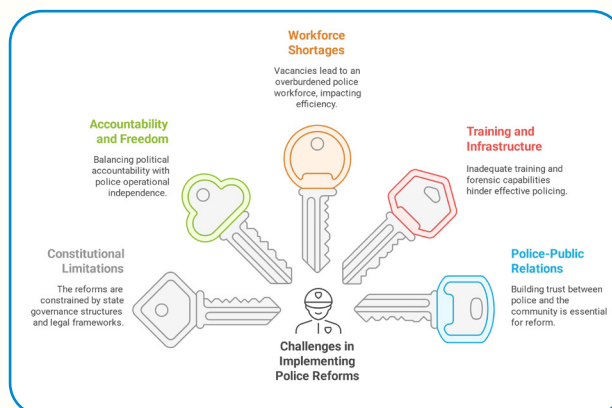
Workforce Shortages

Vacancies lead to an overburdened police workforce, impacting efficiency.

Accountability and Freedom

Balancing political accountability with police operational independence.

Training and Infrastructure

Inadequate training and forensic capabilities hinder effective policing.

Constitutional Limitations

The reforms are constrained by state governance structures and legal frameworks.

Police-Public Relations

Building trust between police and the community is essential for reform.

Challenges in Implementing Police Reforms